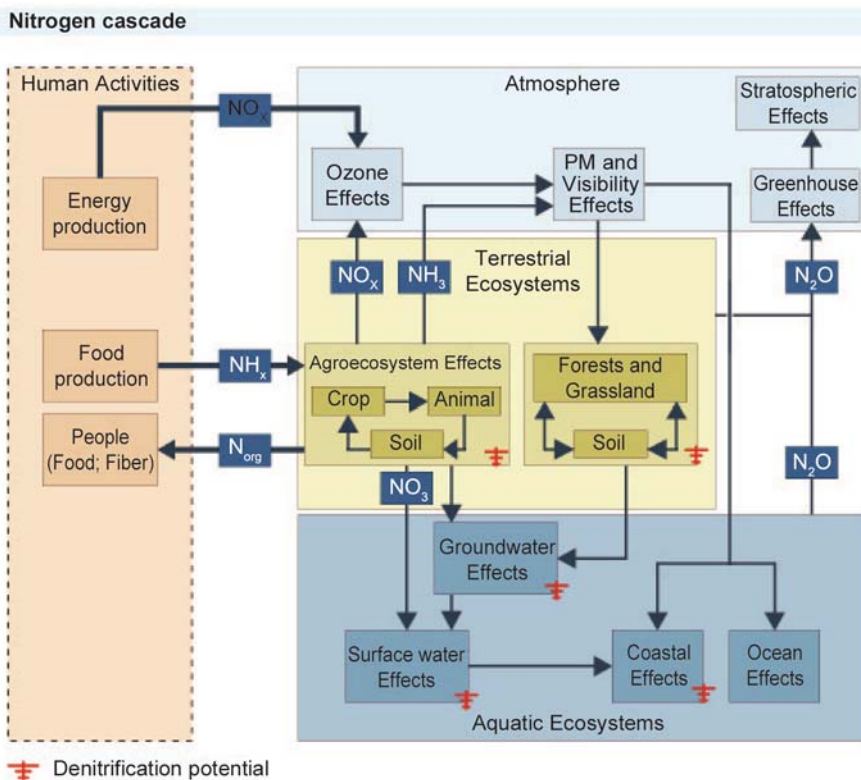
Nitrogen cascade

Human Activities

Atmosphere

$NO_x$

Stratospheric Effects

Ozone Effects

PM and Visibility Effects

Greenhouse Effects

Energy production

Terrestrial Ecosystems

$NO_x$

$NH_3$

$N_2O$

Food production

$NH_x$

Agroecosystem Effects

Crop

Animal

Forests and Grassland

People (Food; Fiber)

$N_{org}$

Soil

Soil

$N_2O$

$NO_3$

Groundwater Effects

Surface water Effects

Coastal Effects

Ocean Effects

Aquatic Ecosystems

Denitrification potential